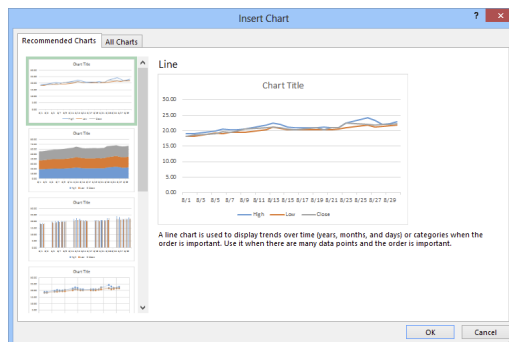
Insert Chart

?

Recommended Charts

All Charts

Chart Title

Chart Title

Chart Title

Chart Title

Line

Chart Title

30.00

25.00

20.00

15.00

10.00

5.00

0.00

8/1 8/3 8/5 8/7 8/9 8/11 8/13 8/15 8/17 8/19 8/21 8/23 8/25 8/27 8/29

High Low Close

A line chart is used to display trends over time (years, months, and days) or categories when the order is important. Use it when there are many data points and the order is important.

OK

Cancel